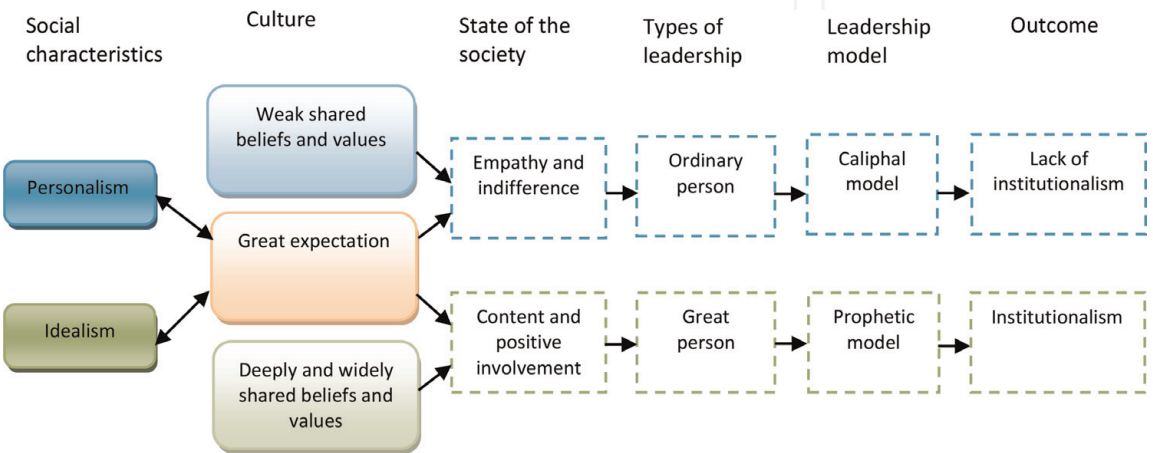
Social characteristics

Culture

State of the society

Types of leadership

Leadership model

Outcome

Weak shared beliefs and values

Personalism

Empathy and indifference

Ordinary person

Caliphal model

Lack of institutionalism

Great expectation

Idealism

Content and positive involvement

Great person

Prophetic model

Institutionalism

Deeply and widely shared beliefs and values